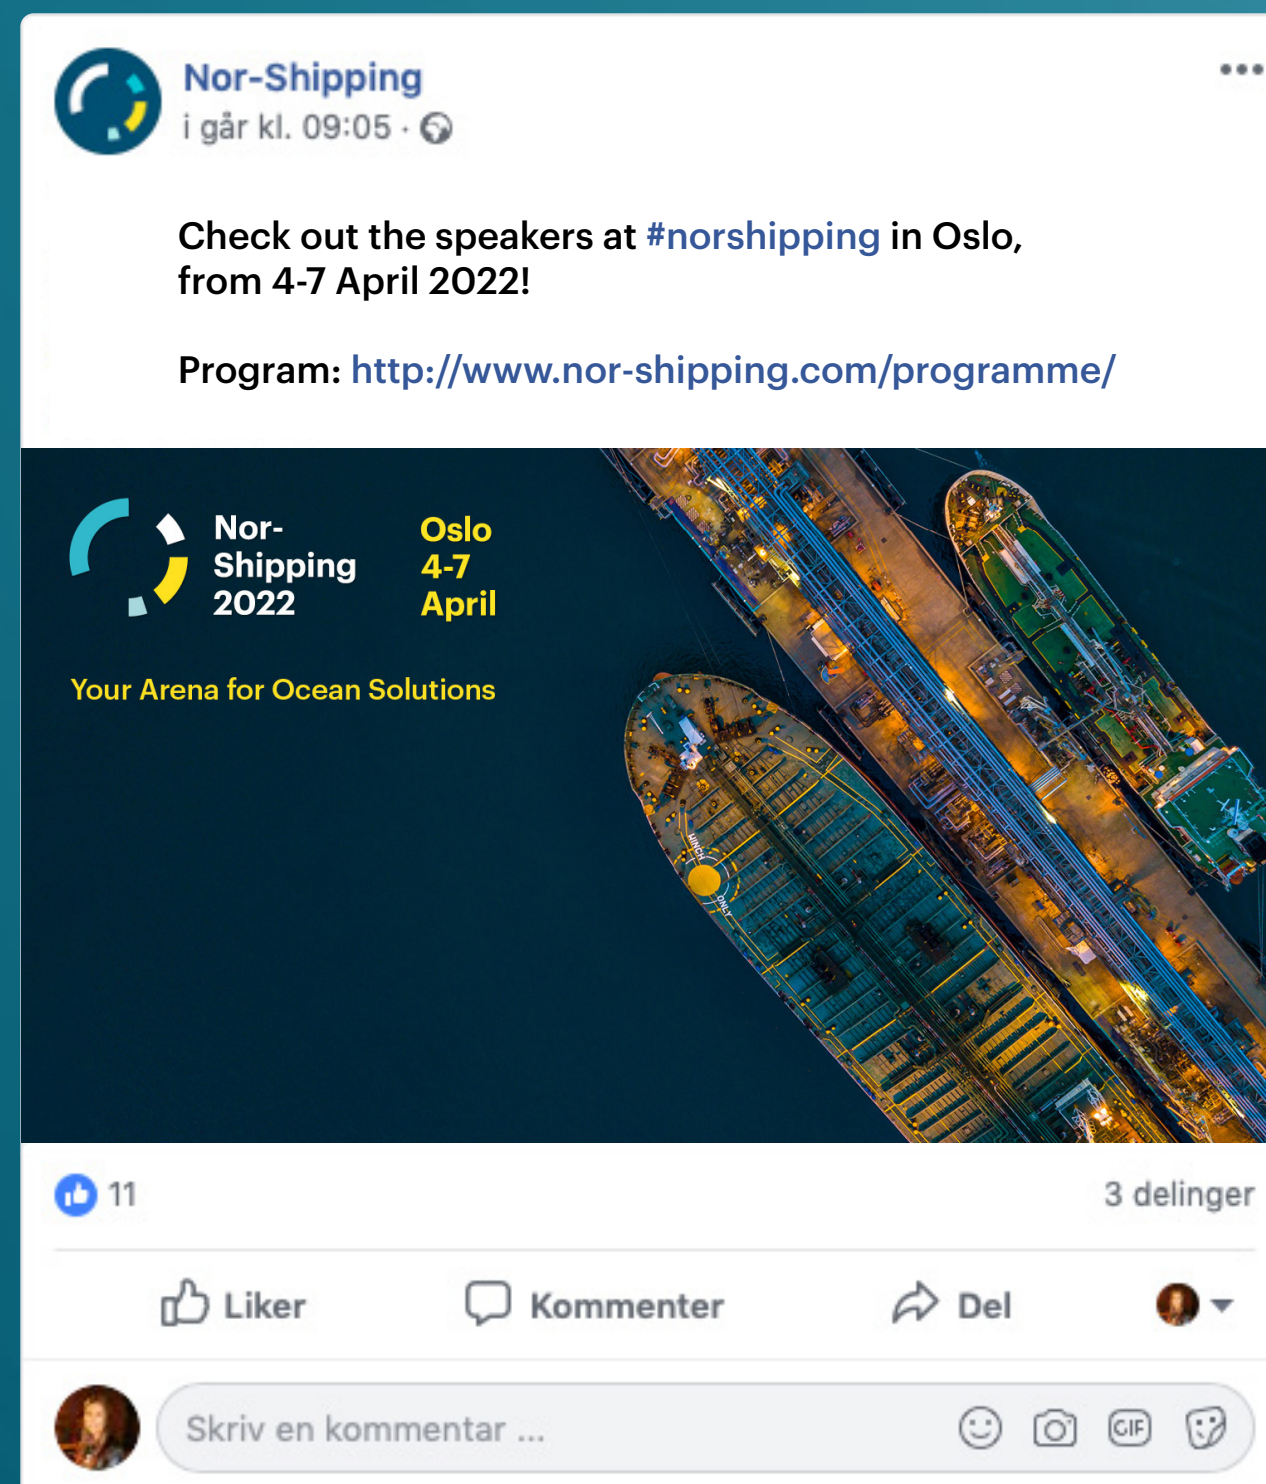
Nor-Shipping
i går kl. 09:05 ·

Check out the speakers at #norshipping in Oslo, from 4-7 April 2022!

Program: http://www.nor-shipping.com/programme/

Nor-Shipping 2022

Oslo 4-7 April

Your Arena for Ocean Solutions

11

3 delinger

Liker

Kommenter

Del

Skriv en kommentar ...

GIF